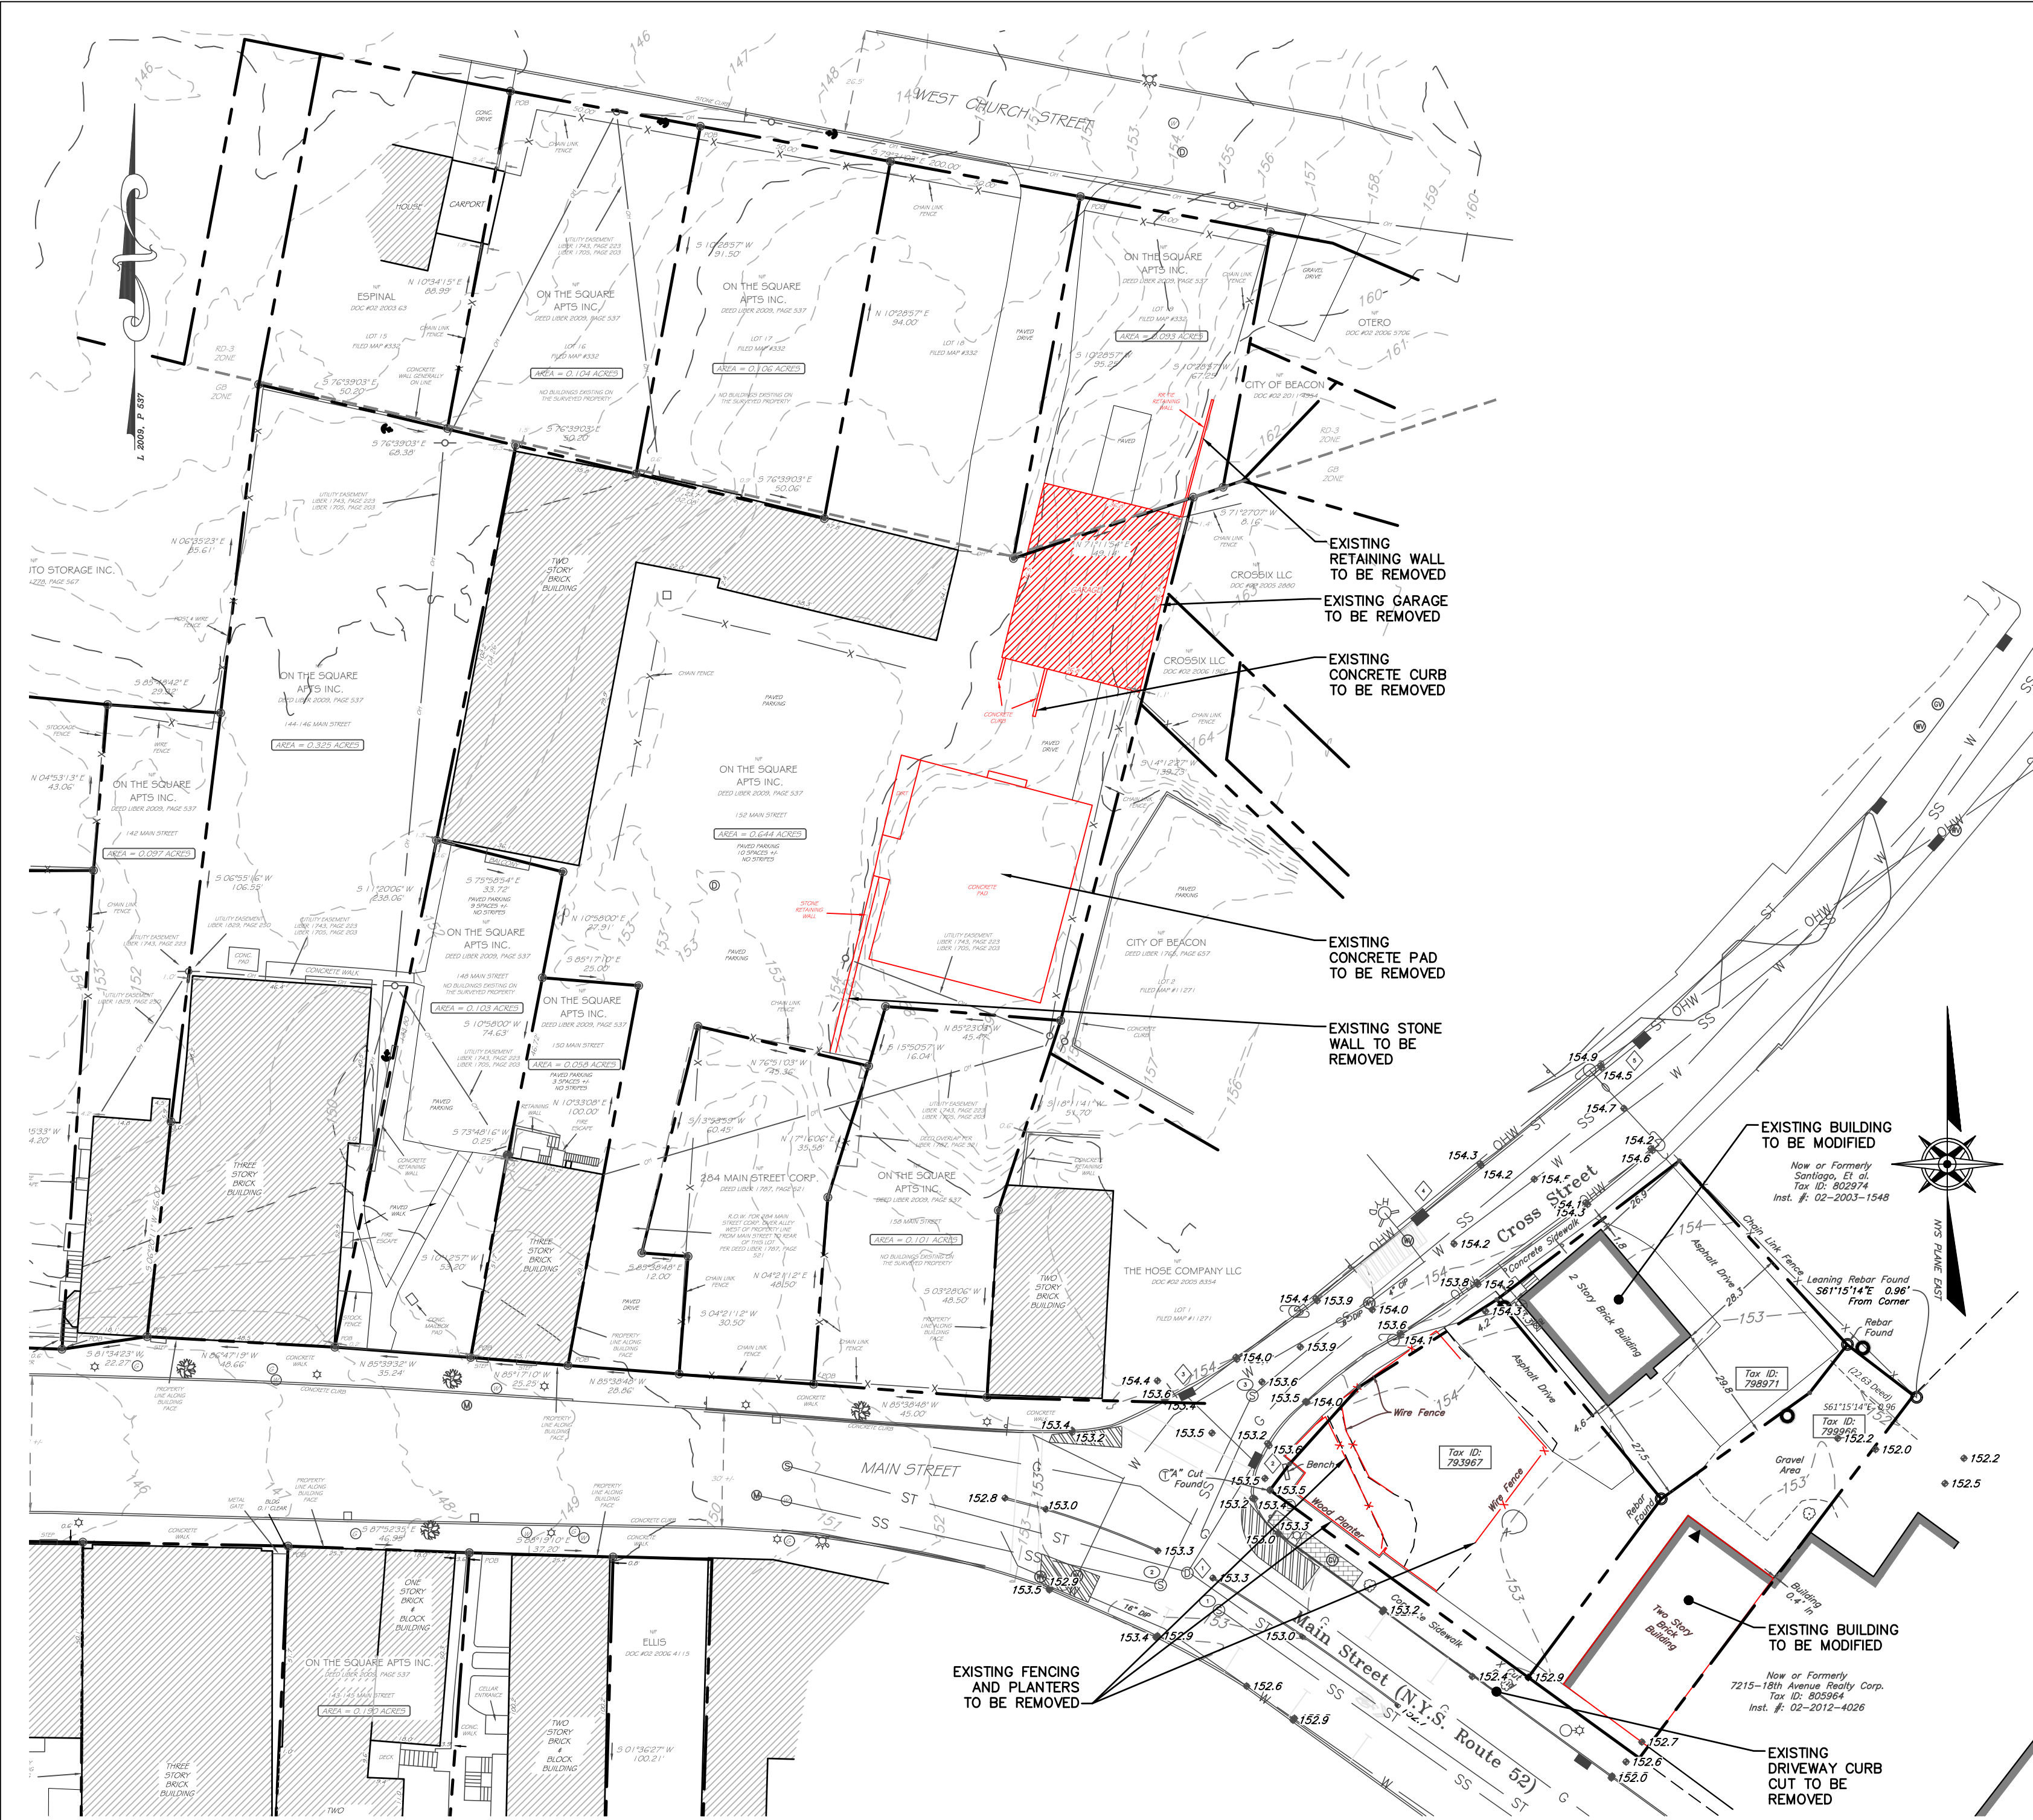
WEST CHURCH STREET

L 2009, P 537

HOUSE
CARPORT
ESPINAL
DOC #02 2003 63
LOT 15
FILED MAP #332
RD-3 ZONE
GB ZONE

ON THE SQUARE APTS INC.
DEED LIBER 2009, PAGE 537
LOT 16
FILED MAP #332
AREA = 0.104 ACRES

ON THE SQUARE APTS INC.
DEED LIBER 2009, PAGE 537
LOT 17
FILED MAP #332
AREA = 0.106 ACRES
NO BUILDINGS EXISTING ON THE SURVEYED PROPERTY

ON THE SQUARE APTS INC.
DEED LIBER 2009, PAGE 537
FILED MAP #332
AREA = 0.093 ACRES

OTERO
DOC #02 2006 5706

CITY OF BEACON
DOC #02 2011 4954

S 10°28'57" W 91.50'
N 10°28'57" E 94.00'
S 76°39'03" E 50.20'
S 76°39'03" E 68.38'
S 76°39'03" E 50.06'
S 79°28' E 200.00'
S 10°28'57" W 95.95'
S 10°28'57" W 67.29'
S 71°27'07" W 8.16'

EXISTING RETAINING WALL TO BE REMOVED
EXISTING GARAGE TO BE REMOVED
EXISTING CONCRETE CURB TO BE REMOVED
EXISTING CONCRETE PAD TO BE REMOVED
EXISTING STONE WALL TO BE REMOVED

CROSSIX LLC
DOC #02 2005 2880
CROSSIX LLC
DOC #02 2006 1962

TO STORAGE INC.

ON THE SQUARE APTS INC.
DEED LIBER 2009, PAGE 537
144-146 MAIN STREET
AREA = 0.325 ACRES

ON THE SQUARE APTS INC.
DEED LIBER 2009, PAGE 537
142 MAIN STREET
AREA = 0.097 ACRES

TWO STORY BRICK BUILDING

ON THE SQUARE APTS INC.
DEED LIBER 2009, PAGE 537
152 MAIN STREET
AREA = 0.644 ACRES
PAVED PARKING 10 SPACES +/- NO STRIPES

ON THE SQUARE APTS INC.
DEED LIBER 2009, PAGE 537
148 MAIN STREET
NO BUILDINGS EXISTING ON THE SURVEYED PROPERTY
AREA = 0.103 ACRES

ON THE SQUARE APTS INC.
DEED LIBER 2009, PAGE 537
150 MAIN STREET
AREA = 0.058 ACRES

CITY OF BEACON
DEED LIBER 1762, PAGE 657
LOT 2
FILED MAP #11271

THREE STORY BRICK BUILDING
THREE STORY BRICK BUILDING

284 MAIN STREET CORP.
DEED LIBER 1767, PAGE 521

ON THE SQUARE APTS INC.
DEED LIBER 2009, PAGE 537
158 MAIN STREET
AREA = 0.101 ACRES

THE HOSE COMPANY LLC
DOC #02 2005 8354

TWO STORY BRICK BUILDING

MAIN STREET
ST
SS

EXISTING BUILDING TO BE MODIFIED
Now or Formerly
Santiago, Et al.
Tax ID: 802974
Inst. #: 02-2003-1548

Cross Street
Concrete Sidewalk
2 Story Brick Building
Asphalt Drive
Chain Link Fence
Leaning Rebar Found S61°15'14"E 0.96' From Corner
Rebar Found
Tax ID: 798971
Tax ID: 799966
Tax ID: 793967
Wire Fence
Bench
Wood Planter
"A" Cut Found
Gravel Area
Rebar Found

NYS PLANE EAST

Two Story Brick Building
Building 0.4' In

EXISTING BUILDING TO BE MODIFIED
Now or Formerly
7215-18th Avenue Realty Corp.
Tax ID: 805964
Inst. #: 02-2012-4026

EXISTING FENCING AND PLANTERS TO BE REMOVED

Main Street (N.Y.S. Route 52)

EXISTING DRIVEWAY CURB CUT TO BE REMOVED

ONE STORY BRICK & BLOCK BUILDING
ON THE SQUARE APTS INC.
DEED LIBER 2009, PAGE 537
AREA = 0.190 ACRES
TWO STORY BRICK & BLOCK BUILDING
ELLIS
DOC #02 2006 4115
THREE STORY BRICK BUILDING
S 01°36'27" W 100.21'